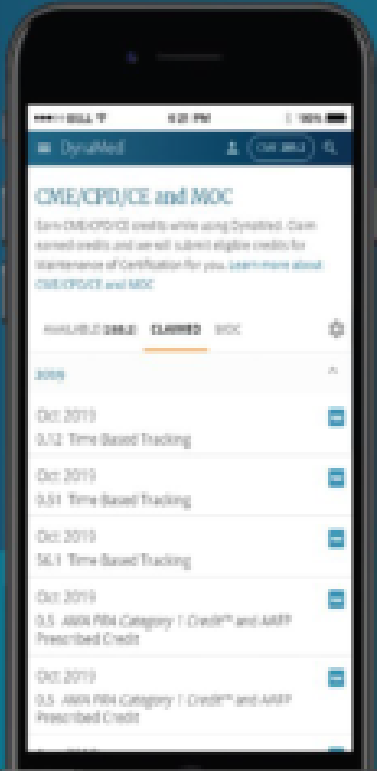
•••○○ BELL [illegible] 4:21 PM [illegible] 100%

DynaMed CME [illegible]

CME/CPD/CE and MOC

Earn CME/CPD/CE credits while using DynaMed. Claim earned credits and we will submit eligible credits for Maintenance of Certification for you. Learn more about CME/CPD/CE and MOC

AVAILABLE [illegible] CLAIMED MOC

2019

Oct 2019
0.12 Time Based Tracking

Oct 2019
0.51 Time Based Tracking

Oct 2019
56.1 Time Based Tracking

Oct 2019
0.5 AMA PRA Category 1 Credit™ and AAFP Prescribed Credit

Oct 2019
0.5 AMA PRA Category 1 Credit™ and AAFP Prescribed Credit

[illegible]